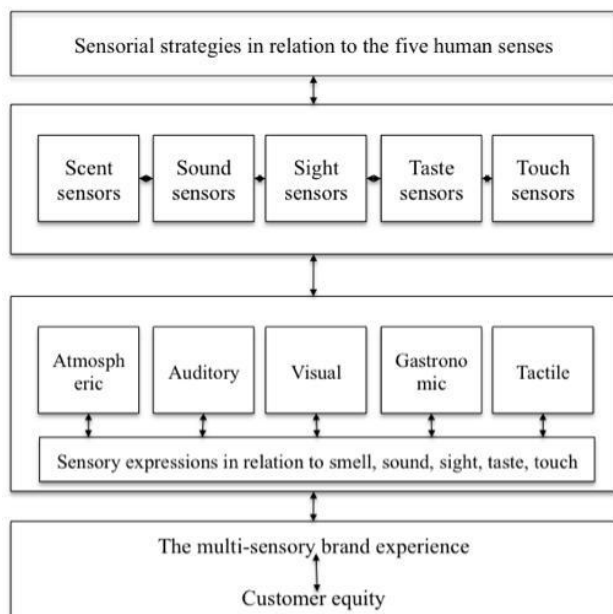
Sensorial strategies in relation to the five human senses

Scent sensors

Sound sensors

Sight sensors

Taste sensors

Touch sensors

Atmospheric

Auditory

Visual

Gastronomic

Tactile

Sensory expressions in relation to smell, sound, sight, taste, touch

The multi-sensory brand experience

Customer equity